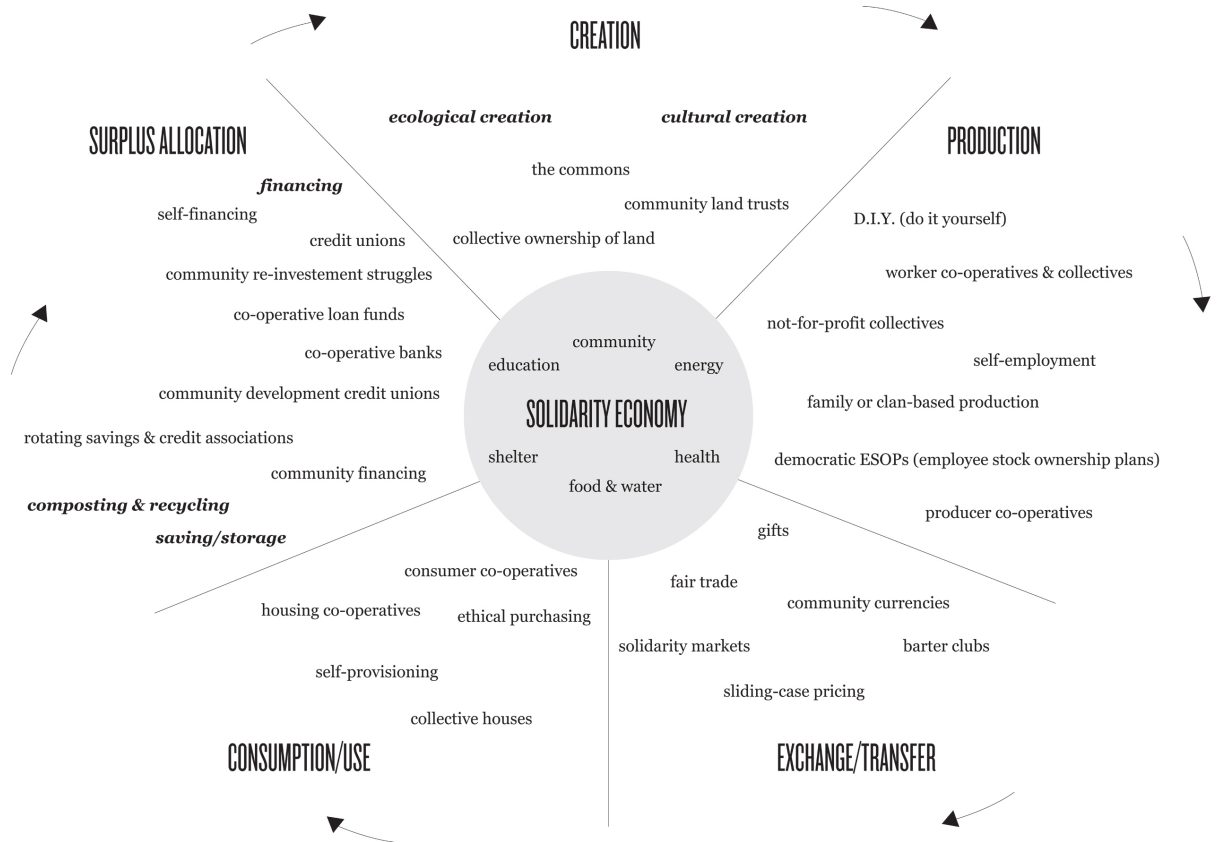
CREATION

ecological creation

cultural creation

the commons

community land trusts

collective ownership of land

PRODUCTION

D.I.Y. (do it yourself)

worker co-operatives & collectives

not-for-profit collectives

self-employment

family or clan-based production

democratic ESOPs (employee stock ownership plans)

producer co-operatives

SURPLUS ALLOCATION

financing

self-financing

credit unions

community re-investement struggles

co-operative loan funds

co-operative banks

community development credit unions

rotating savings & credit associations

community financing

composting & recycling

saving/storage

community

education

energy

SOLIDARITY ECONOMY

shelter

health

food & water

gifts

fair trade

community currencies

barter clubs

solidarity markets

sliding-case pricing

consumer co-operatives

housing co-operatives

ethical purchasing

self-provisioning

collective houses

CONSUMPTION/USE

EXCHANGE/TRANSFER